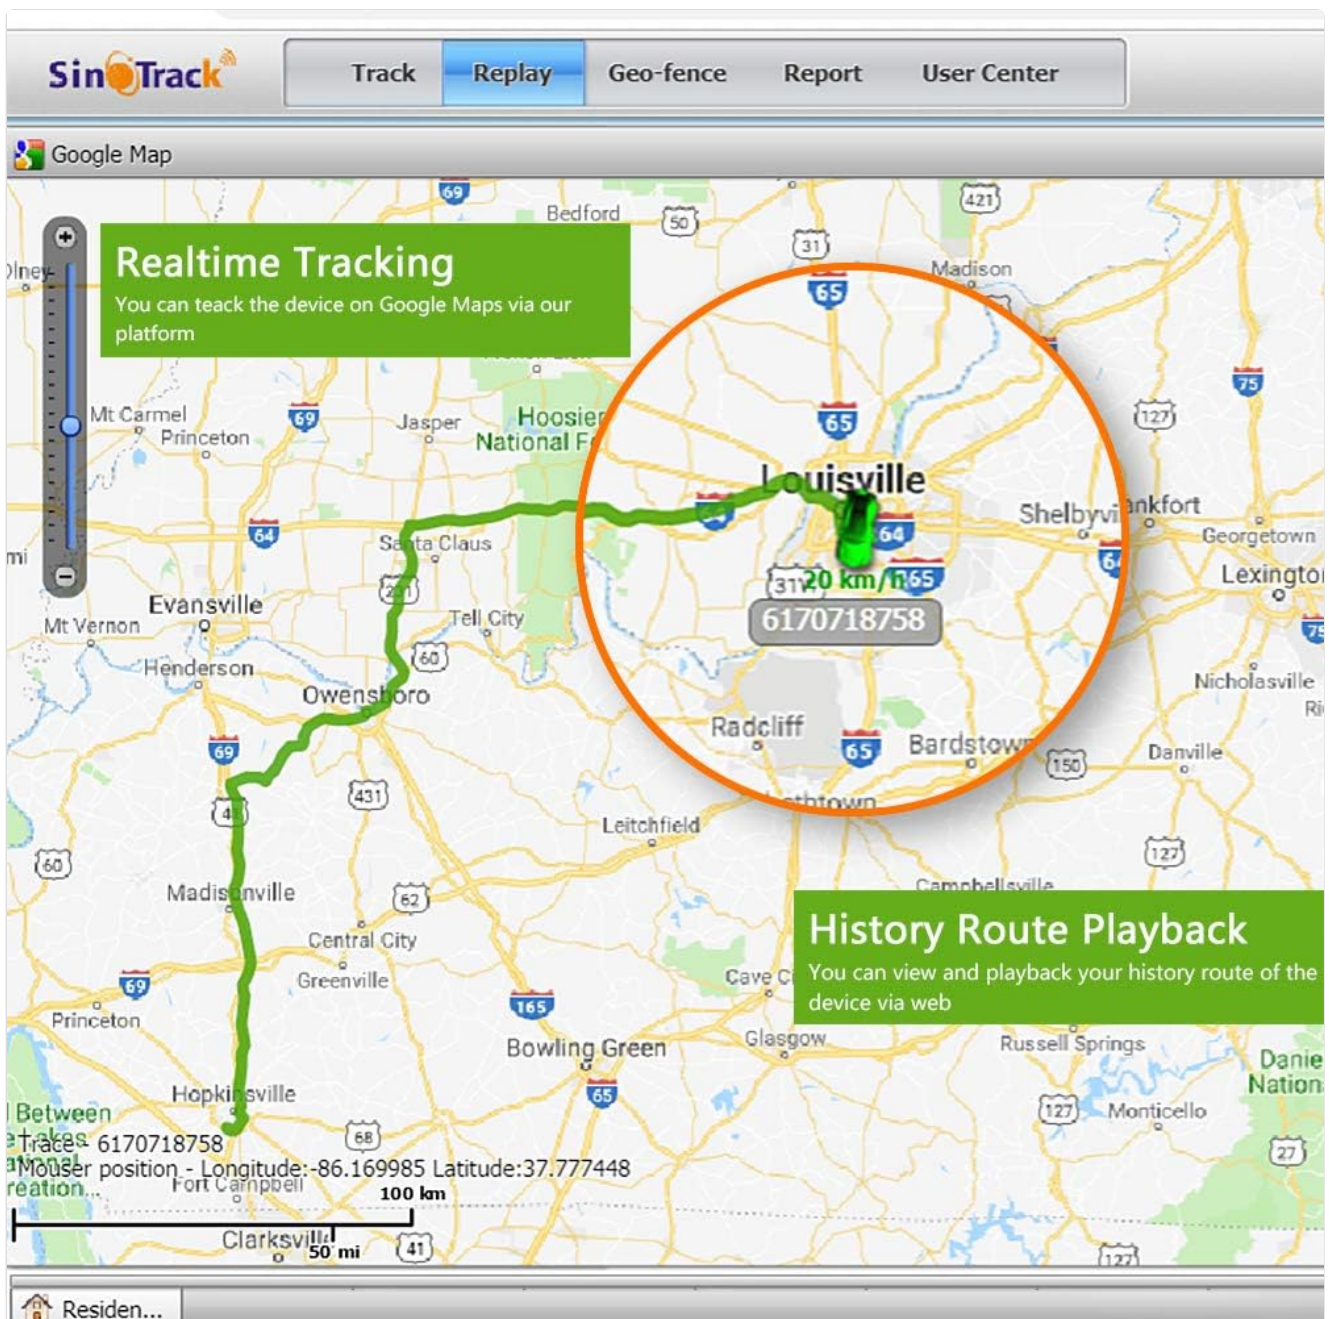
SinoTrack

Track Replay Geo-fence Report User Center

Google Map

Realtime Tracking
You can teack the device on Google Maps via our platform

History Route Playback
You can view and playback your history route of the device via web

69 Bedford 50 31 421 Madison 65 Olney Mt Carmel 69 Princeton Jasper Hoosier National F 65 75 127 Louisville Shelbyvi nkfort Georgetown 64 Santa Claus 64 31 20 km/h 65 Lexingto 6170718758 mi Evansville Mt Vernon Tell City 231 60 Henderson Owensboro Nicholasville Radcliff 65 Bardstown 150 Danville 69 431 41 Leitchfield 60 127 Madisonville 62 Campbellsville Central City Greenville 69 Cave C 165 Princeton Bowling Green Glasgow Russell Springs Danie Nation 65 Hopkinsville Between Lakes 68 127 Monticello 27 Fort Campbell Clarksville 41 127

Traces 6170718758
Mouser position - Longitude:-86.169985 Latitude:37.777448
100 km
50 mi

Residen...